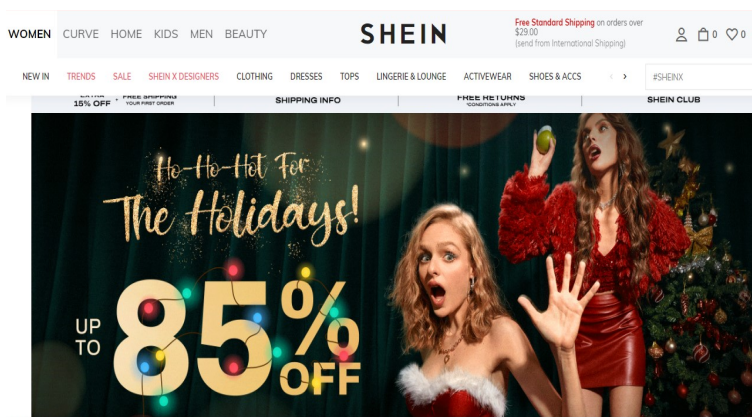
WOMEN CURVE HOME KIDS MEN BEAUTY

SHEIN

Free Standard Shipping on orders over $29.00 (send from International Shipping)

0 0

NEW IN TRENDS SALE SHEIN X DESIGNERS CLOTHING DRESSES TOPS LINGERIE & LOUNGE ACTIVEWEAR SHOES & ACCS

#SHEINX

EXTRA 15% OFF + FREE SHIPPING YOUR FIRST ORDER | SHIPPING INFO | FREE RETURNS *CONDITIONS APPLY | SHEIN CLUB

Ho-Ho-Hot For The Holidays!

UP TO 85% OFF